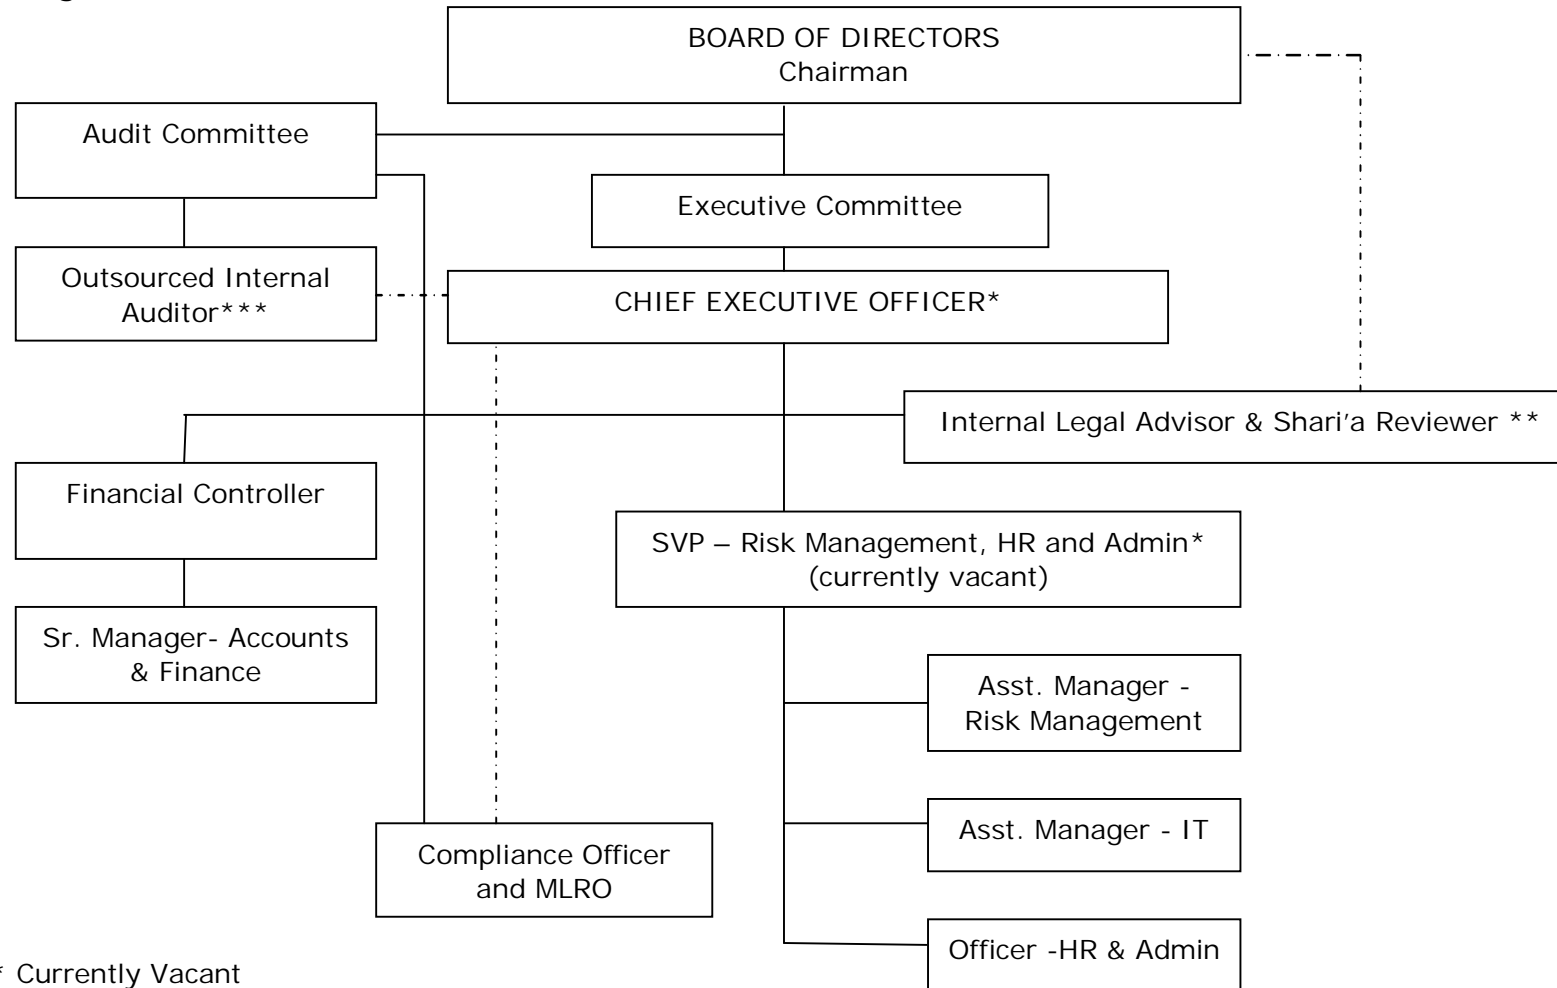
BOARD OF DIRECTORS
Chairman

Audit Committee

Executive Committee

Outsourced Internal Auditor***

CHIEF EXECUTIVE OFFICER*

Internal Legal Advisor & Shari'a Reviewer **

Financial Controller

SVP – Risk Management, HR and Admin* (currently vacant)

Sr. Manager- Accounts & Finance

Asst. Manager - Risk Management

Asst. Manager - IT

Compliance Officer and MLRO

Officer -HR & Admin

* Currently Vacant